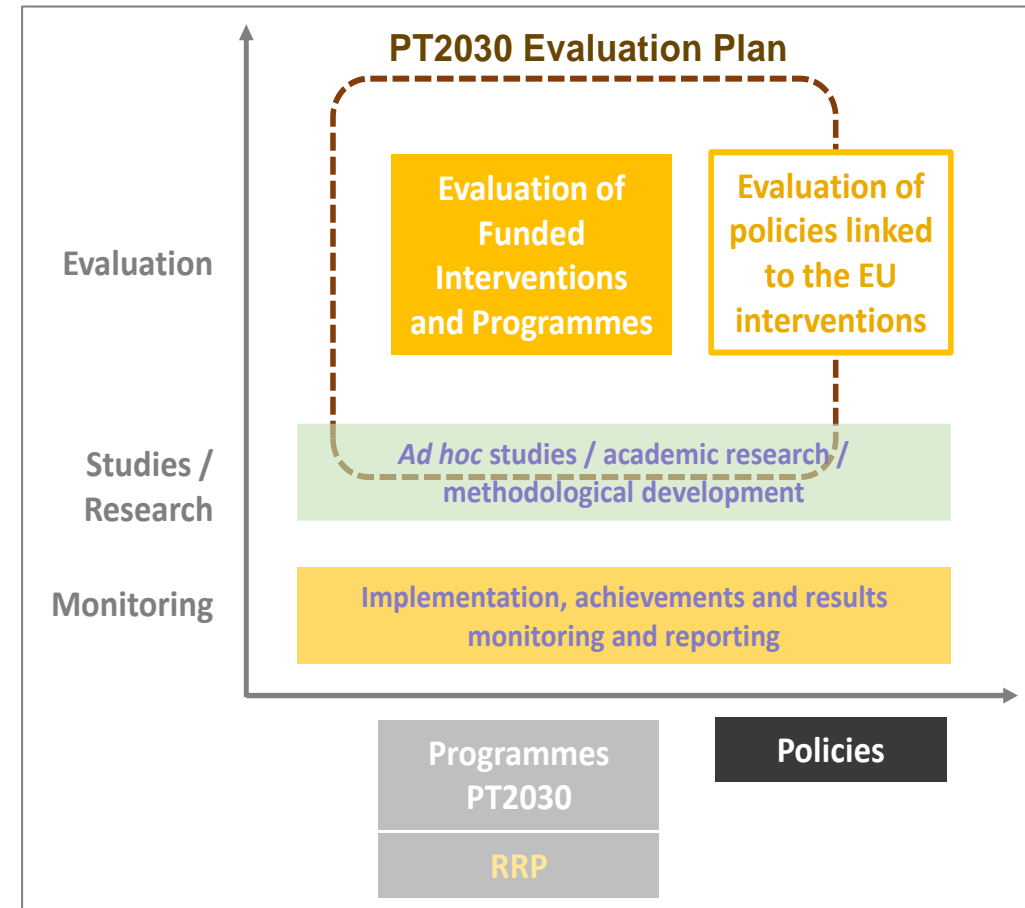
PT2030 Evaluation Plan

Evaluation

Evaluation of Funded Interventions and Programmes

Evaluation of policies linked to the EU interventions

Studies / Research

*Ad hoc* studies / academic research / methodological development

Monitoring

Implementation, achievements and results monitoring and reporting

Programmes PT2030

RRP

Policies